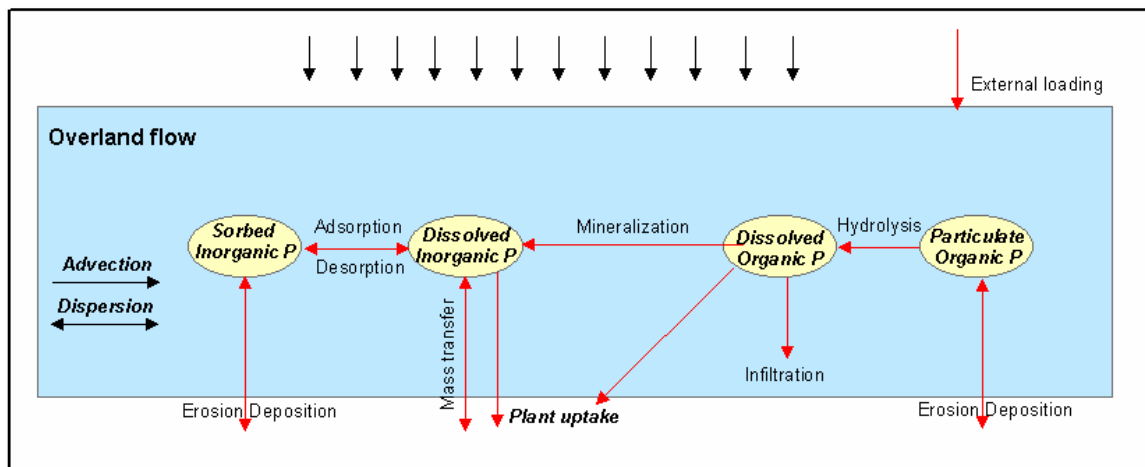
External loading

Overland flow

Advection

Dispersion

Sorbed Inorganic P

Adsorption

Desorption

Dissolved Inorganic P

Mineralization

Dissolved Organic P

Hydrolysis

Particulate Organic P

Mass transfer

Infiltration

Erosion Deposition

Plant uptake

Erosion Deposition